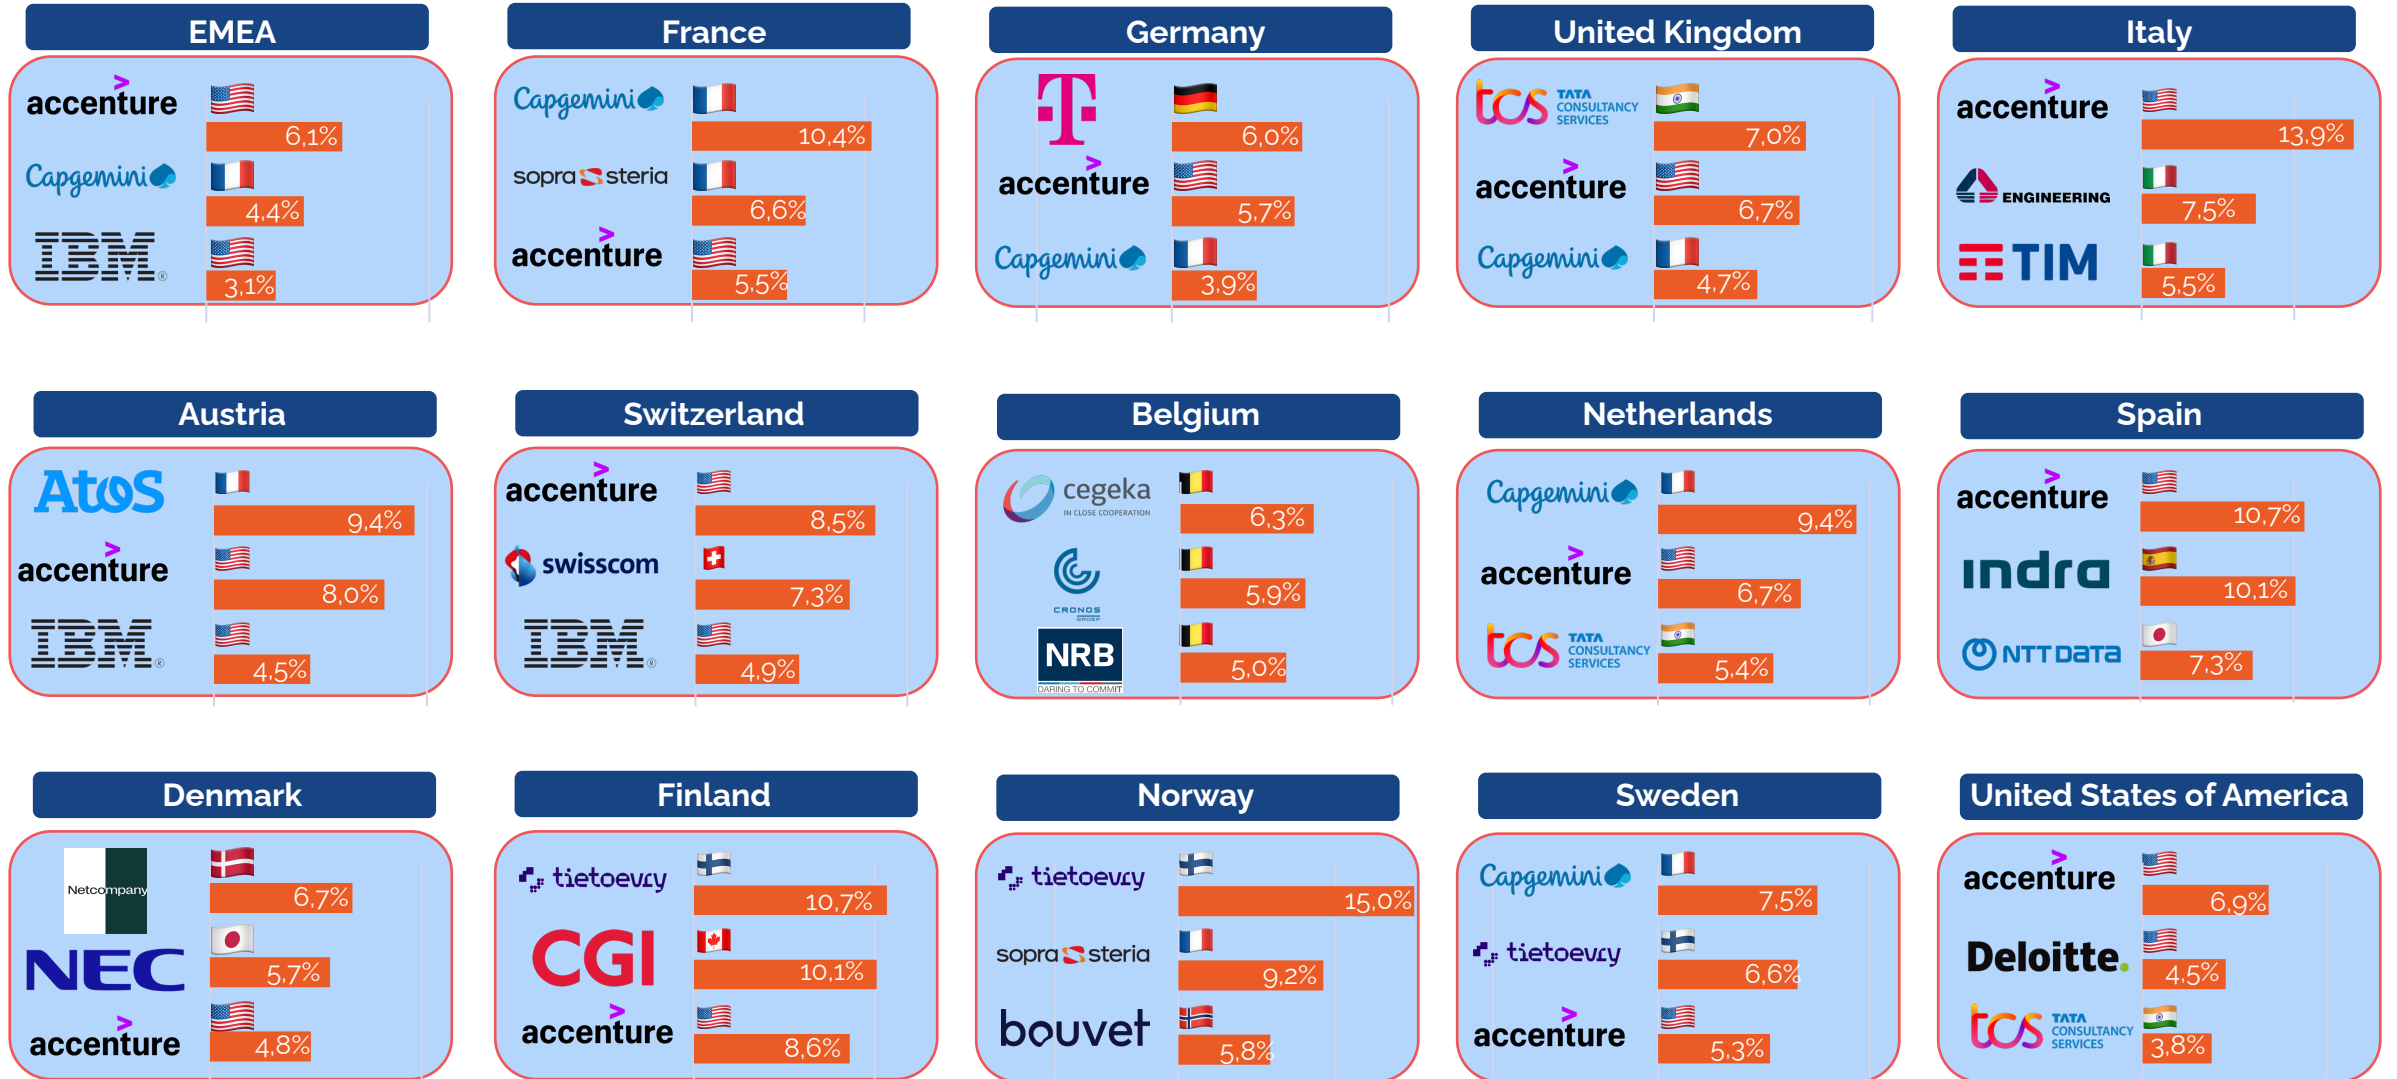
EMEA
accenture
6,1%
Capgemini
4,4%
IBM
3,1%

France
Capgemini
10,4%
sopra steria
6,6%
accenture
5,5%

Germany
T
6,0%
accenture
5,7%
Capgemini
3,9%

United Kingdom
tcs TATA CONSULTANCY SERVICES
7,0%
accenture
6,7%
Capgemini
4,7%

Italy
accenture
13,9%
ENGINEERING
7,5%
TIM
5,5%

Austria
Atos
9,4%
accenture
8,0%
IBM
4,5%

Switzerland
accenture
8,5%
swisscom
7,3%
IBM
4,9%

Belgium
cegeka IN CLOSE COOPERATION
6,3%
CRONOS GROEP
5,9%
NRB DARING TO COMMIT
5,0%

Netherlands
Capgemini
9,4%
accenture
6,7%
tcs TATA CONSULTANCY SERVICES
5,4%

Spain
accenture
10,7%
indra
10,1%
NTT DATA
7,3%

Denmark
Netcompany
6,7%
NEC
5,7%
accenture
4,8%

Finland
tietoevry
10,7%
CGI
10,1%
accenture
8,6%

Norway
tietoevry
15,0%
sopra steria
9,2%
bouvet
5,8%

Sweden
Capgemini
7,5%
tietoevry
6,6%
accenture
5,3%

United States of America
accenture
6,9%
Deloitte.
4,5%
tcs TATA CONSULTANCY SERVICES
3,8%